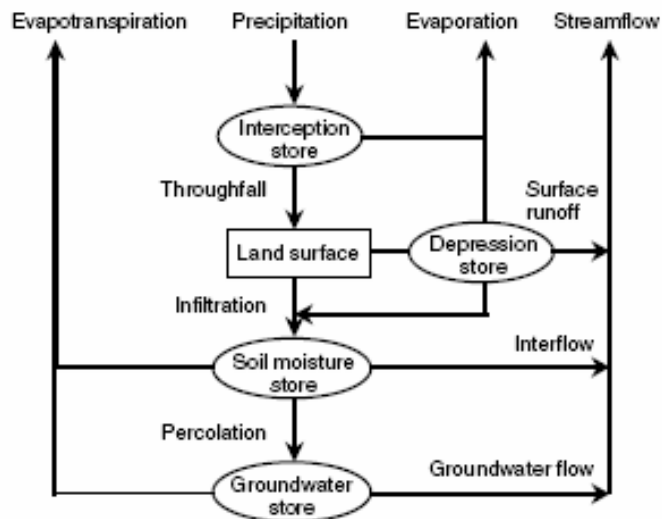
Evapotranspiration
Precipitation
Evaporation
Streamflow
Interception store
Throughfall
Surface runoff
Land surface
Depression store
Infiltration
Soil moisture store
Interflow
Percolation
Groundwater flow
Groundwater store